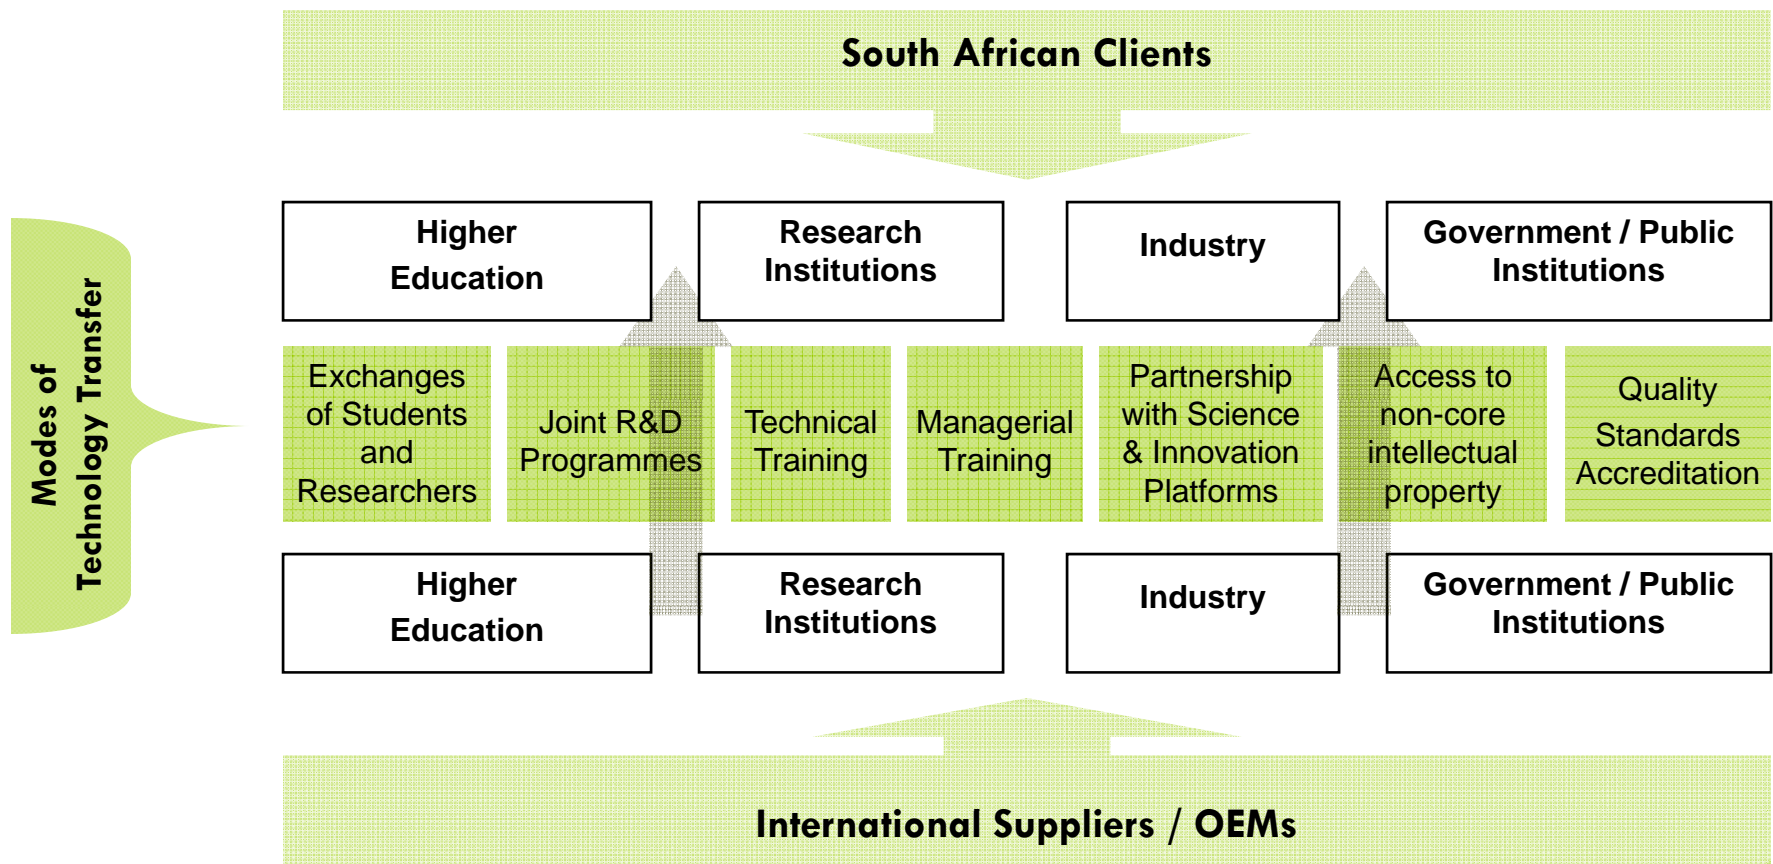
South African Clients

Modes of Technology Transfer

Higher Education

Research Institutions

Industry

Government / Public Institutions

Exchanges of Students and Researchers

Joint R&D Programmes

Technical Training

Managerial Training

Partnership with Science & Innovation Platforms

Access to non-core intellectual property

Quality Standards Accreditation

Higher Education

Research Institutions

Industry

Government / Public Institutions

International Suppliers / OEMs